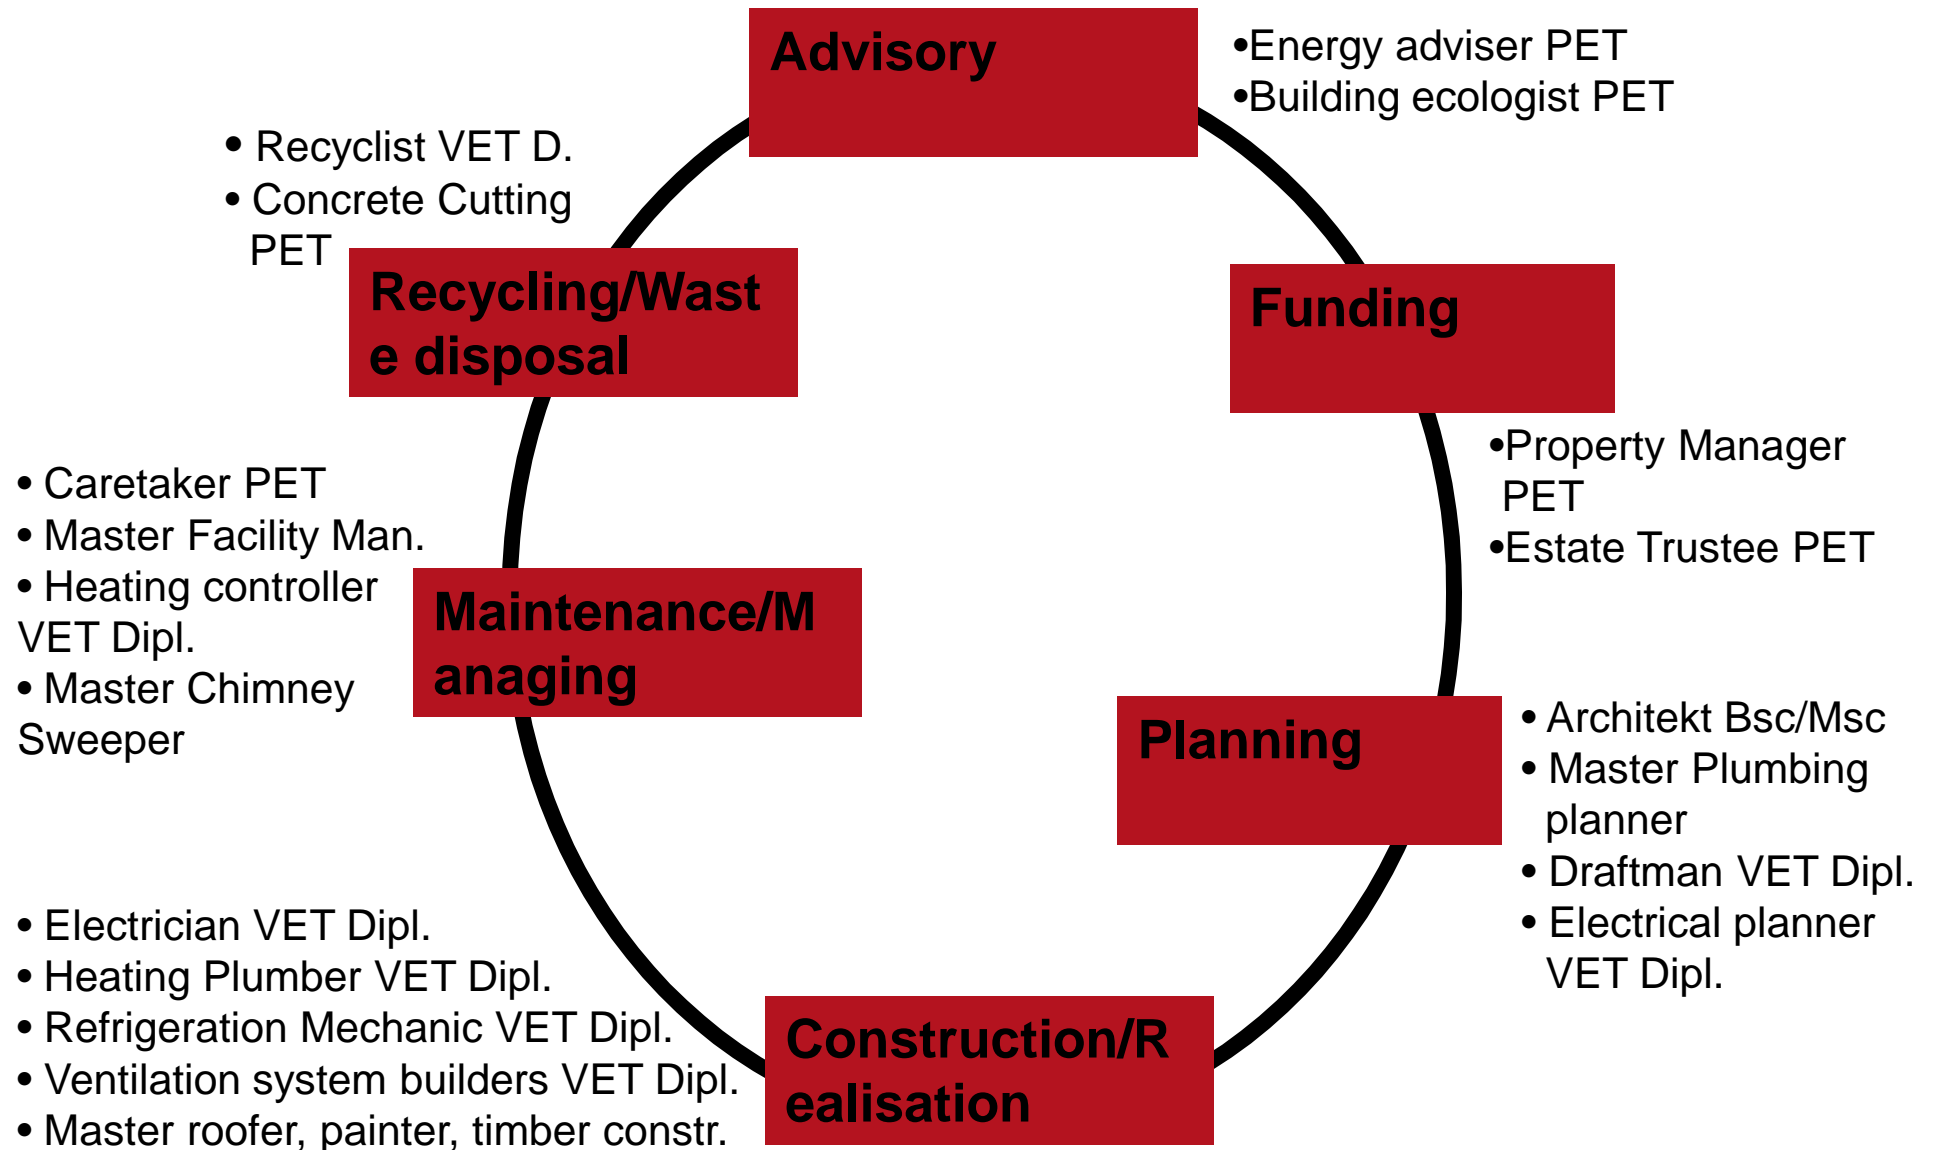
Advisory

•Energy adviser PET
•Building ecologist PET

• Recyclist VET D.
• Concrete Cutting PET

Recycling/Waste disposal

Funding

•Property Manager PET
•Estate Trustee PET

• Caretaker PET
• Master Facility Man.
• Heating controller VET Dipl.
• Master Chimney Sweeper

Maintenance/Managing

Planning

• Architekt Bsc/Msc
• Master Plumbing planner
• Draftman VET Dipl.
• Electrical planner VET Dipl.

• Electrician VET Dipl.
• Heating Plumber VET Dipl.
• Refrigeration Mechanic VET Dipl.
• Ventilation system builders VET Dipl.
• Master roofer, painter, timber constr.

Construction/Realisation